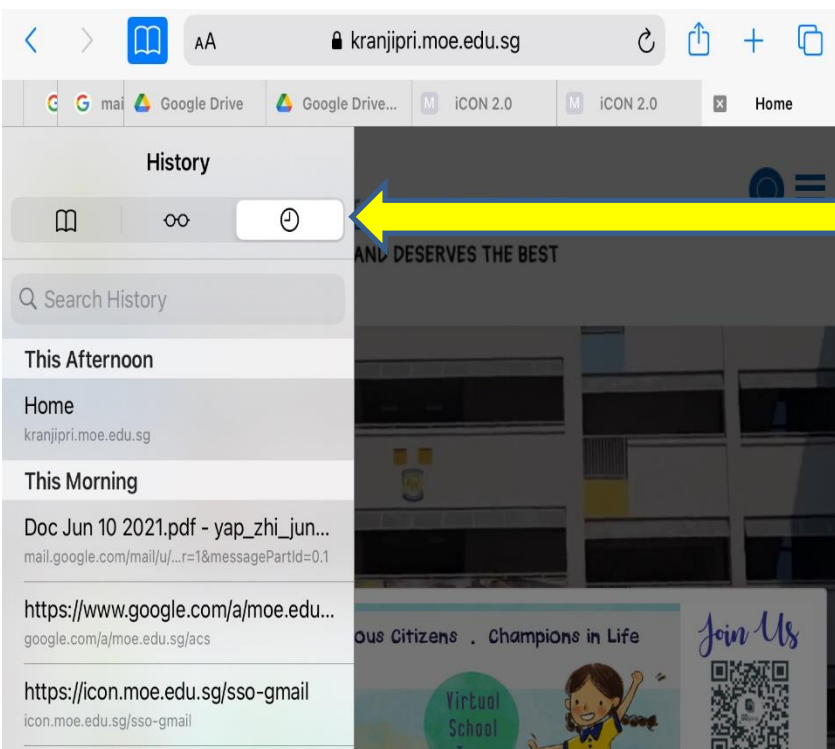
AA kranjipri.moe.edu.sg

G mai Google Drive Google Drive... iCON 2.0 iCON 2.0 Home

History

Search History

This Afternoon

Home
kranjipri.moe.edu.sg

This Morning

Doc Jun 10 2021.pdf - yap_zhi_jun...
mail.google.com/mail/u/...r=1&messagePartId=0.1

https://www.google.com/a/moe.edu...
google.com/a/moe.edu.sg/acs

https://icon.moe.edu.sg/sso-gmail
icon.moe.edu.sg/sso-gmail

AND DESERVES THE BEST

ous Citizens . Champions in Life

Join Us

Virtual School